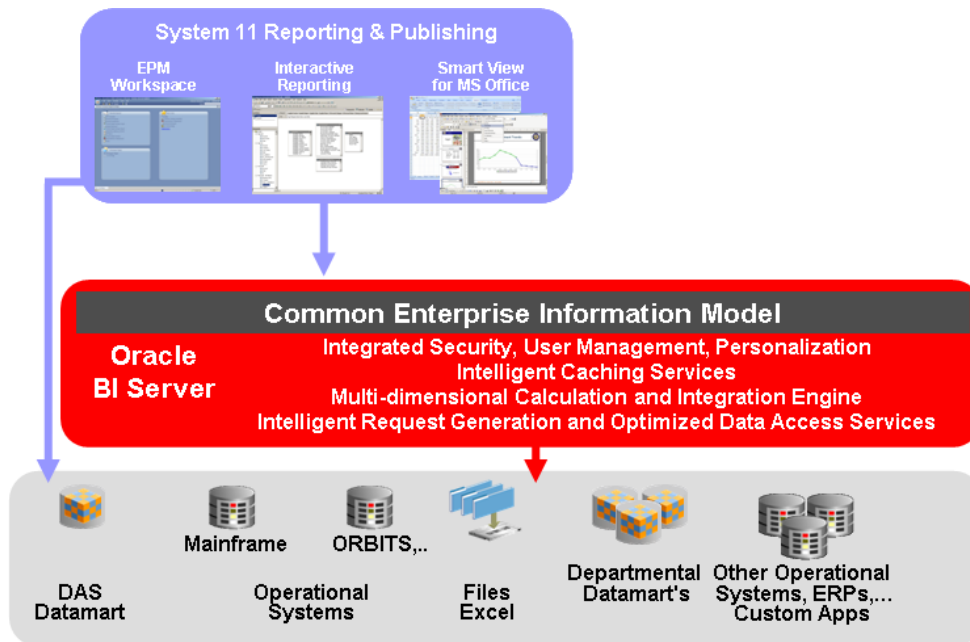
System 11 Reporting & Publishing

EPM Workspace

Interactive Reporting

Smart View for MS Office

Common Enterprise Information Model

Oracle BI Server

Integrated Security, User Management, Personalization
Intelligent Caching Services
Multi-dimensional Calculation and Integration Engine
Intelligent Request Generation and Optimized Data Access Services

Mainframe

ORBITS,..

DAS Datamart

Operational Systems

Files Excel

Departmental Datamart's

Other Operational Systems, ERPs,… Custom Apps